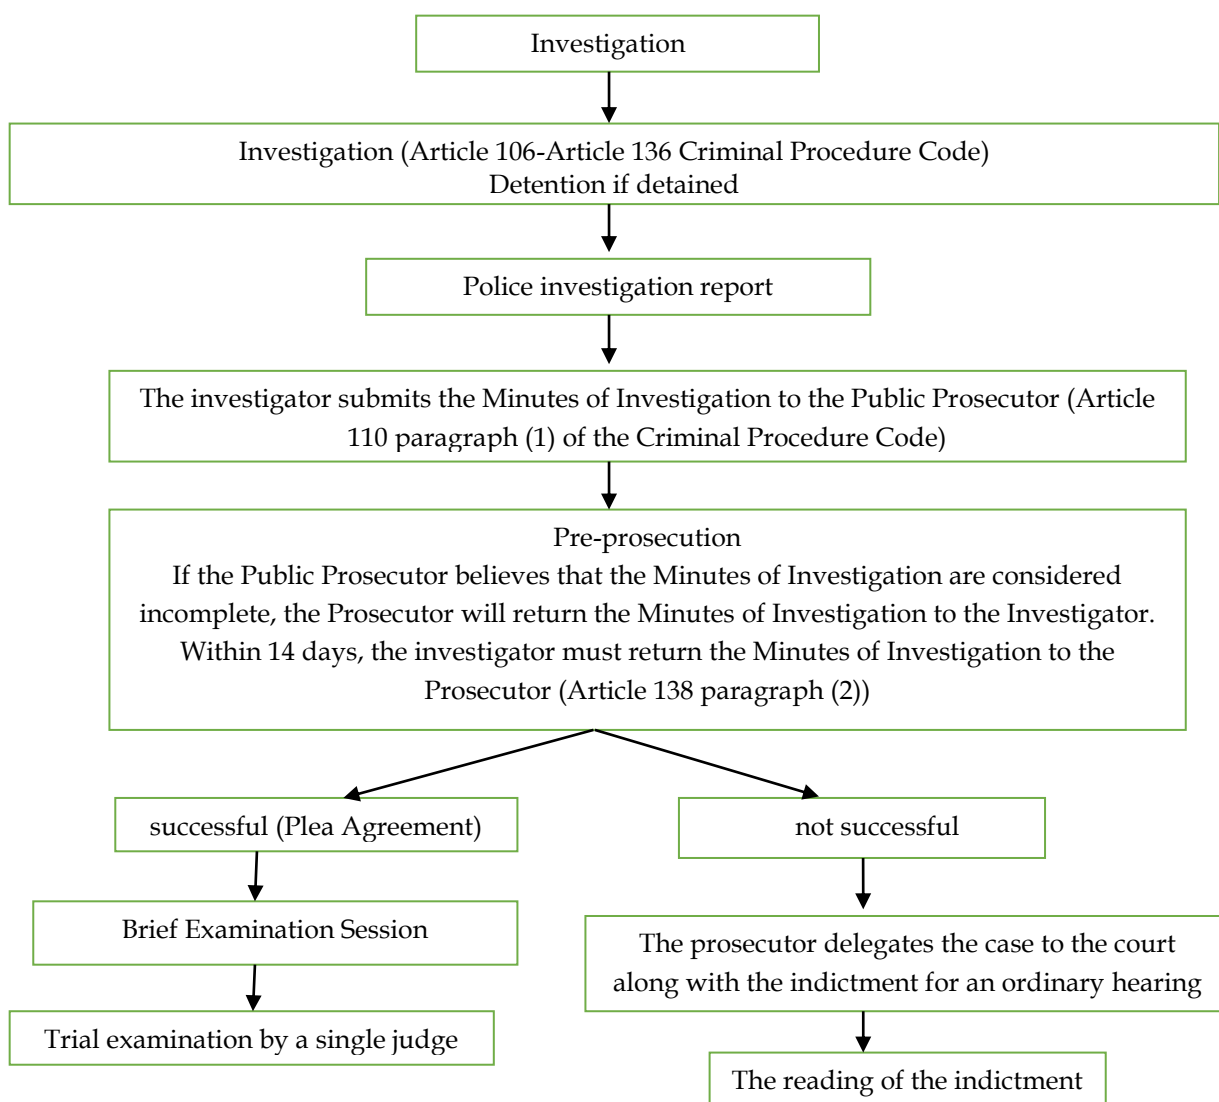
Investigation

Investigation (Article 106-Article 136 Criminal Procedure Code)
Detention if detained

Police investigation report

The investigator submits the Minutes of Investigation to the Public Prosecutor (Article 110 paragraph (1) of the Criminal Procedure Code)

Pre-prosecution
If the Public Prosecutor believes that the Minutes of Investigation are considered incomplete, the Prosecutor will return the Minutes of Investigation to the Investigator. Within 14 days, the investigator must return the Minutes of Investigation to the Prosecutor (Article 138 paragraph (2))

successful (Plea Agreement)

Brief Examination Session

Trial examination by a single judge

not successful

The prosecutor delegates the case to the court along with the indictment for an ordinary hearing

The reading of the indictment